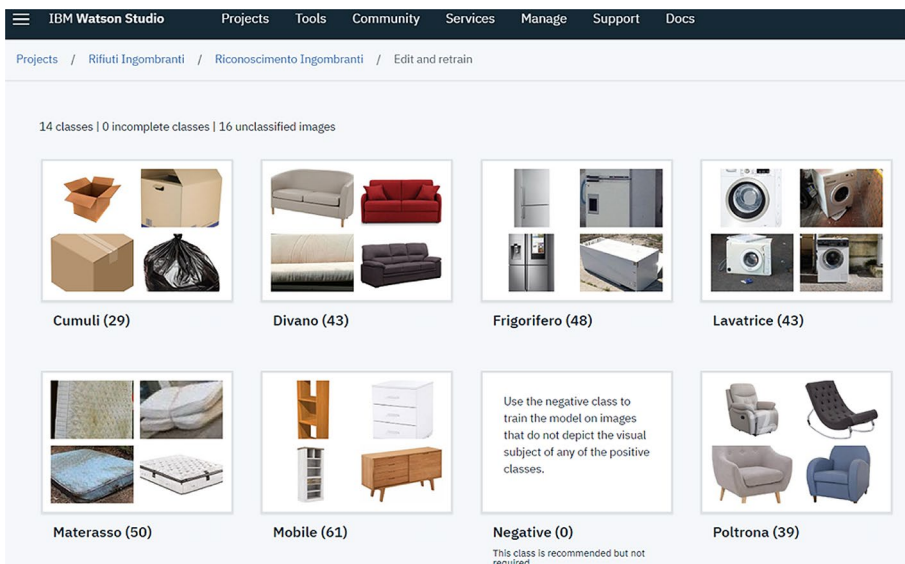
IBM Watson Studio Projects Tools Community Services Manage Support Docs

Projects / Rifiuti Ingombranti / Riconoscimento Ingombranti / Edit and retrain

14 classes | 0 incomplete classes | 16 unclassified images

Cumuli (29)

Divano (43)

Frigorifero (48)

Lavatrice (43)

Materasso (50)

Mobile (61)

Use the negative class to train the model on images that do not depict the visual subject of any of the positive classes.

Negative (0)

This class is recommended but not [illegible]

Poltrona (39)